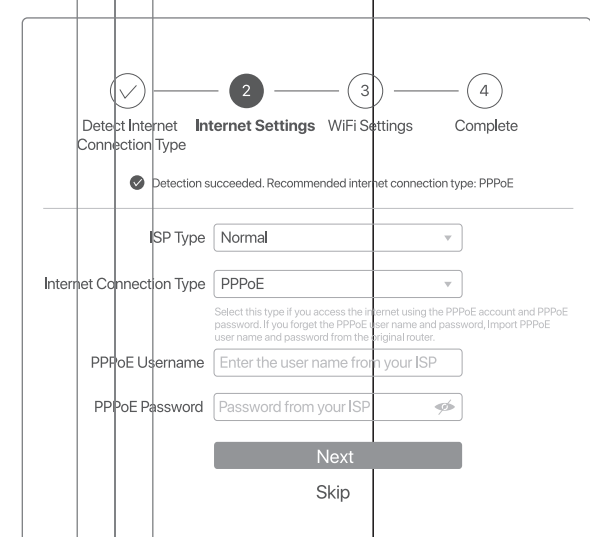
2
3
4

Detect Internet Connection Type
Internet Settings
WiFi Settings
Complete

Detection succeeded. Recommended internet connection type: PPPoE

ISP Type
Normal

Internet Connection Type
PPPoE

Select this type if you access the internet using the PPPoE account and PPPoE password. If you forget the PPPoE user name and password, Import PPPoE user name and password from the original router.

PPPoE Username
Enter the user name from your ISP

PPPoE Password
Password from your ISP

Next

Skip